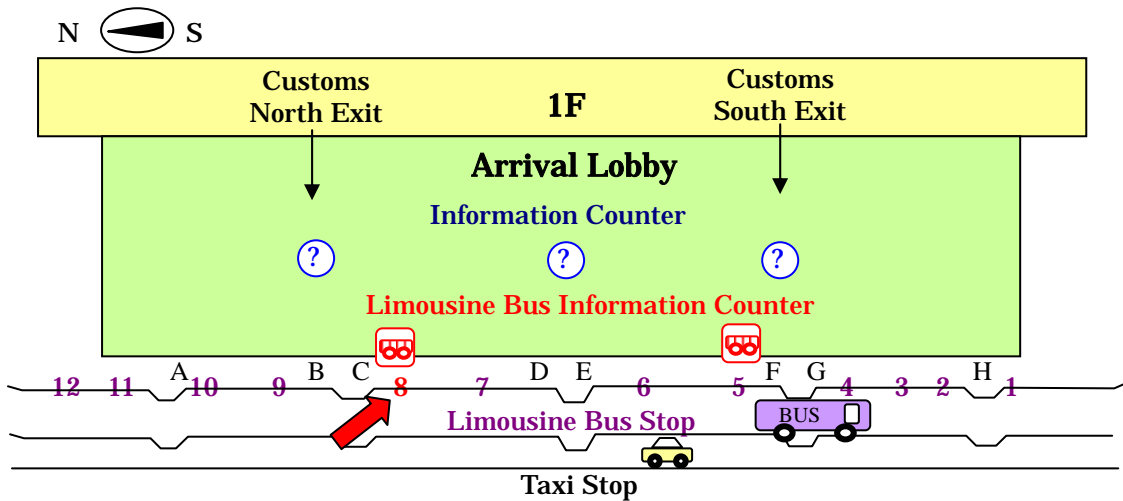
N S

Customs North Exit

1F

Customs South Exit

Arrival Lobby

Information Counter

?

?

?

Limousine Bus Information Counter

A B C D E F G H

12 11 10 9 8 7 6 5 4 3 2 1

Limousine Bus Stop

BUS

Taxi Stop